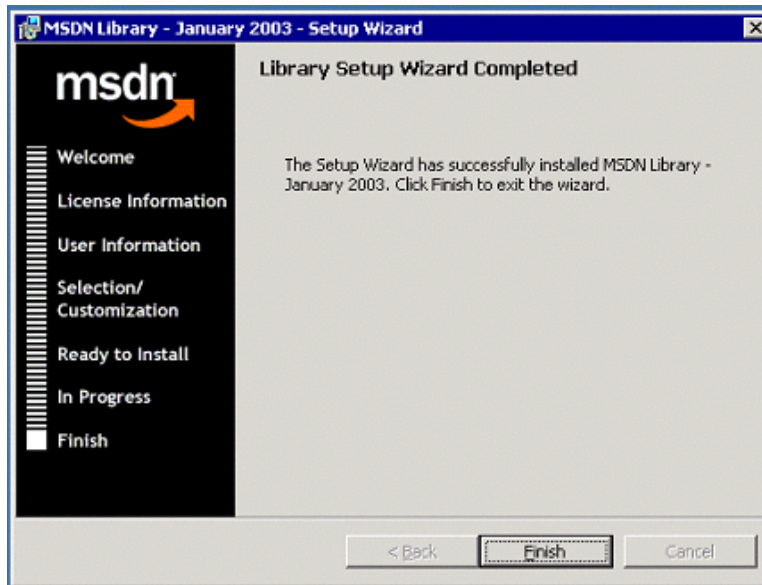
MSDN Library - January 2003 - Setup Wizard

msdn

Welcome

License Information

User Information

Selection/ Customization

Ready to Install

In Progress

Finish

Library Setup Wizard Completed

The Setup Wizard has successfully installed MSDN Library - January 2003. Click Finish to exit the wizard.

< Back

Finish

Cancel